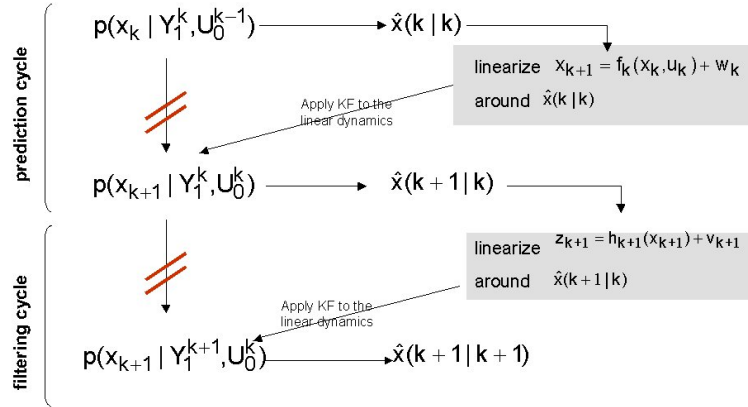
prediction cycle

$p(x_k \mid Y_1^k, U_0^{k-1})$

$\hat{x}(k \mid k)$

linearize $x_{k+1} = f_k(x_k, u_k) + w_k$

around $\hat{x}(k \mid k)$

Apply KF to the linear dynamics

$p(x_{k+1} \mid Y_1^k, U_0^k)$

$\hat{x}(k+1 \mid k)$

filtering cycle

linearize $z_{k+1} = h_{k+1}(x_{k+1}) + v_{k+1}$

around $\hat{x}(k+1 \mid k)$

Apply KF to the linear dynamics

$p(x_{k+1} \mid Y_1^{k+1}, U_0^k)$

$\hat{x}(k+1 \mid k+1)$